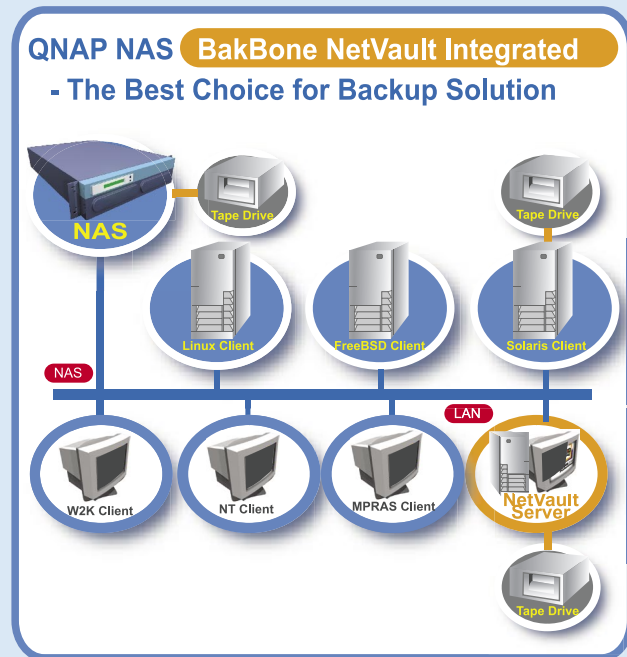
QNAP NAS BakBone NetVault Integrated
- The Best Choice for Backup Solution

NAS
Tape Drive
Tape Drive
Linux Client
FreeBSD Client
Solaris Client
NAS
LAN
W2K Client
NT Client
MPRAS Client
NetVault Server
Tape Drive